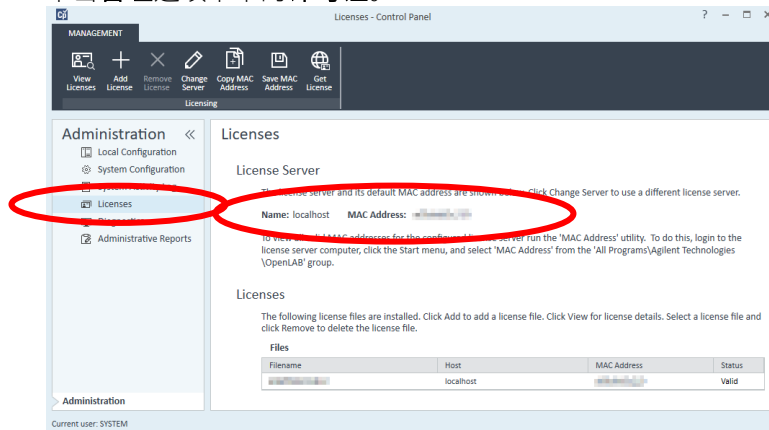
Licenses - Control Panel

? – □ ×

MANAGEMENT

View Licenses | Add License | Remove License | Change Server | Copy MAC Address | Save MAC Address | Get License

Licensing

Administration «

Local Configuration

System Configuration

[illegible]

Licenses

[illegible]

Administrative Reports

Administration

Current user: SYSTEM

Licenses

License Server

The license server and its default MAC address are shown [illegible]. Click Change Server to use a different license server.

Name: localhost MAC Address: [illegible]

To view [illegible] MAC addresses for the configured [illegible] server run the 'MAC Address' utility. To do this, login to the license server computer, click the Start menu, and select 'MAC Address' from the 'All Programs\Agilent Technologies\OpenLAB' group.

Licenses

The following license files are installed. Click Add to add a license file. Click View for license details. Select a license file and click Remove to delete the license file.

Files

| Filename | Host | MAC Address | Status |
|---|---|---|---|
| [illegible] | localhost | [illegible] | Valid |